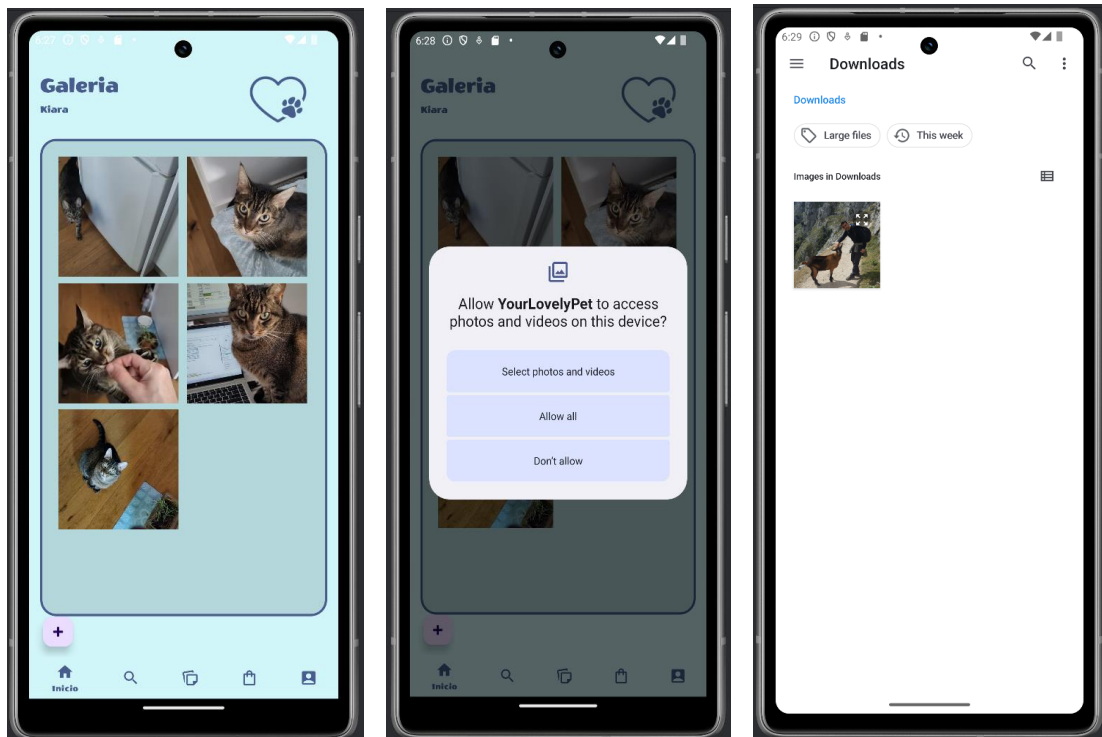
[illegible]

Galeria
Kiara

+

Inicio

6:28

Galeria
Kiara

Allow **YourLovelyPet** to access photos and videos on this device?

Select photos and videos

Allow all

Don't allow

+

Inicio

6:29

Downloads

Downloads

Large files

This week

Images in Downloads